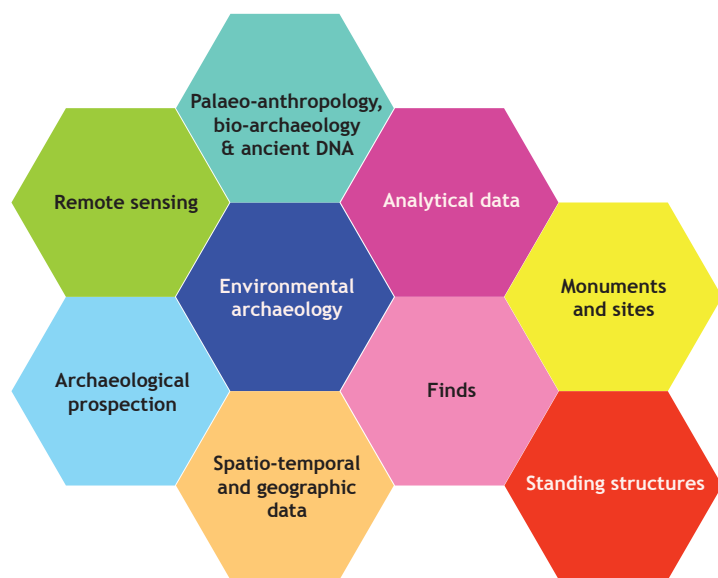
Palaeo-anthropology, bio-archaeology & ancient DNA

Remote sensing

Analytical data

Environmental archaeology

Monuments and sites

Archaeological prospection

Finds

Spatio-temporal and geographic data

Standing structures